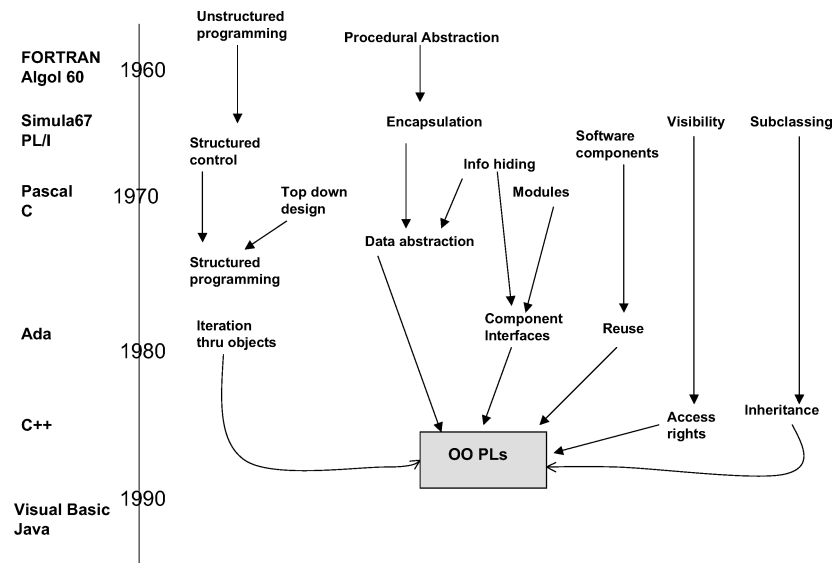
FORTRAN
Algol 60

1960

Simula67
PL/I

Pascal
C

1970

Ada

1980

C++

Visual Basic
Java

1990

Unstructured programming

Procedural Abstraction

Encapsulation

Software components

Visibility

Subclassing

Structured control

Info hiding

Modules

Top down design

Data abstraction

Structured programming

Iteration thru objects

Component Interfaces

Reuse

Access rights

Inheritance

OO PLs